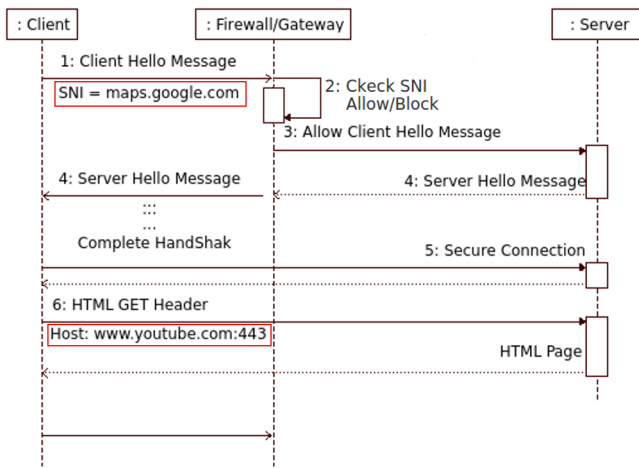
: Client

: Firewall/Gateway

: Server

1: Client Hello Message

SNI = maps.google.com

2: Ckeck SNI
Allow/Block

3: Allow Client Hello Message

4: Server Hello Message

4: Server Hello Message

:::
...
Complete HandShak

5: Secure Connection

6: HTML GET Header

Host: www.youtube.com:443

HTML Page